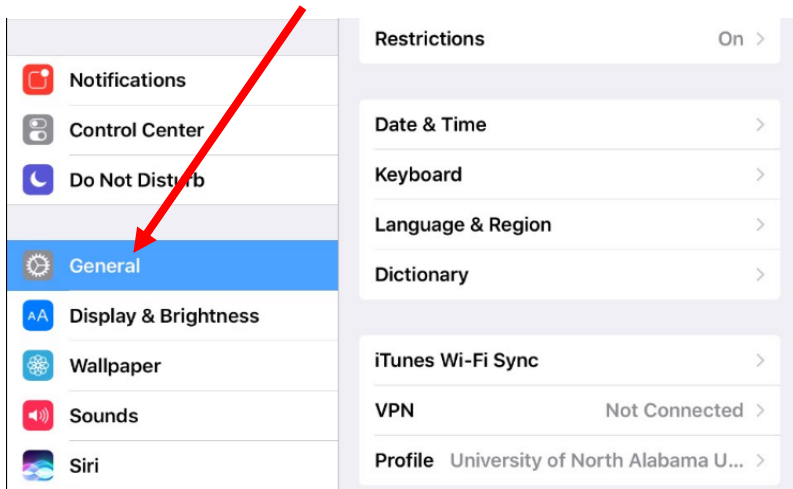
Notifications
Control Center
Do Not Disturb
General
Display & Brightness
Wallpaper
Sounds
Siri

Restrictions On
Date & Time
Keyboard
Language & Region
Dictionary
iTunes Wi-Fi Sync
VPN Not Connected
Profile University of North Alabama U...